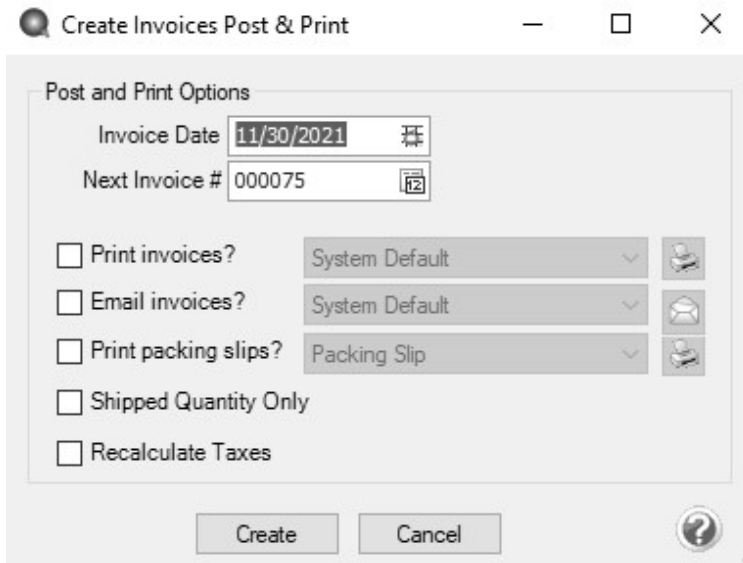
Create Invoices Post & Print

Post and Print Options

Invoice Date 11/30/2021

Next Invoice # 000075

Print invoices? System Default

Email invoices? System Default

Print packing slips? Packing Slip

Shipped Quantity Only

Recalculate Taxes

Create Cancel